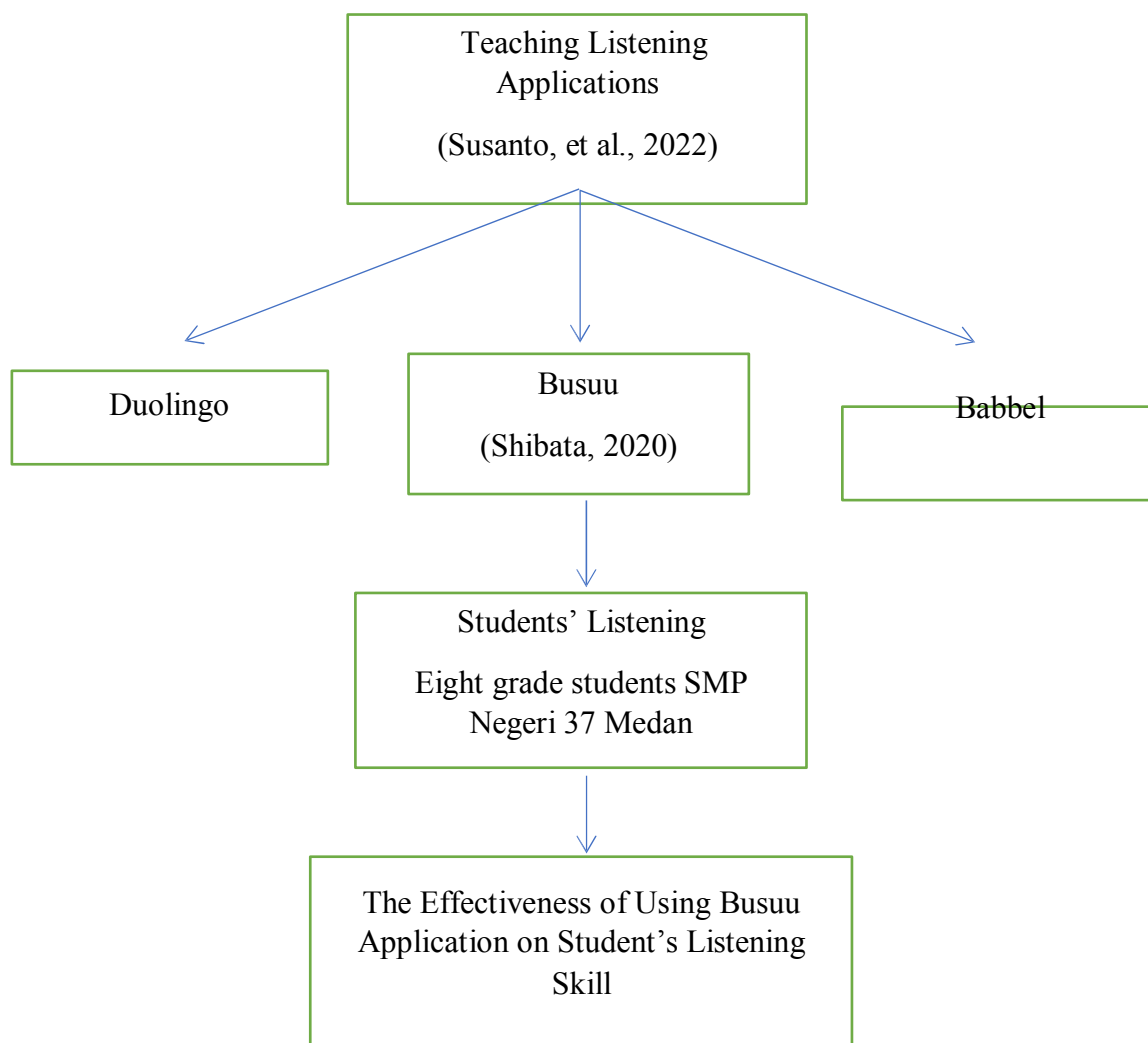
Teaching Listening Applications

(Susanto, et al., 2022)

Duolingo

Busuu

(Shibata, 2020)

Babbel

Students' Listening

Eight grade students SMP Negeri 37 Medan

The Effectiveness of Using Busuu Application on Student's Listening Skill